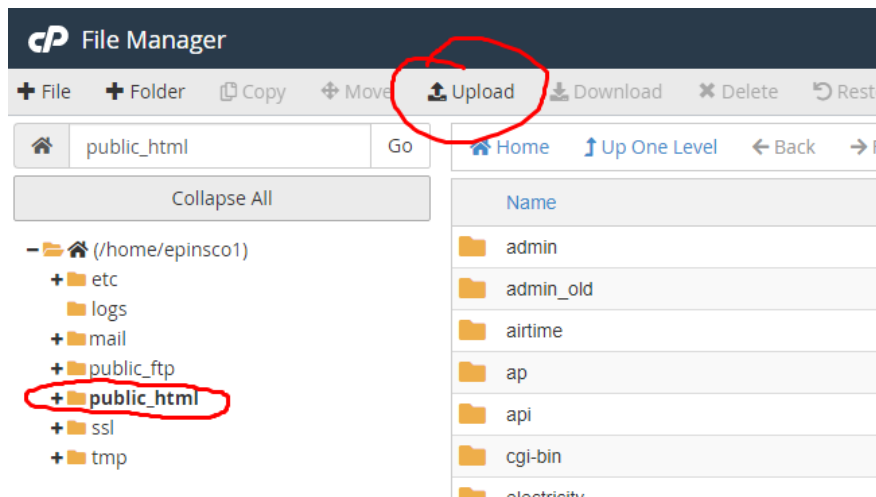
cP File Manager

+ File + Folder Copy Move Upload Download Delete Rest

public_html Go

Home Up One Level Back

Collapse All

Name

− (/home/epinsco1)
+ etc
logs
+ mail
+ public_ftp
+ public_html
+ ssl
+ tmp

admin
admin_old
airtime
ap
api
cgi-bin
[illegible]